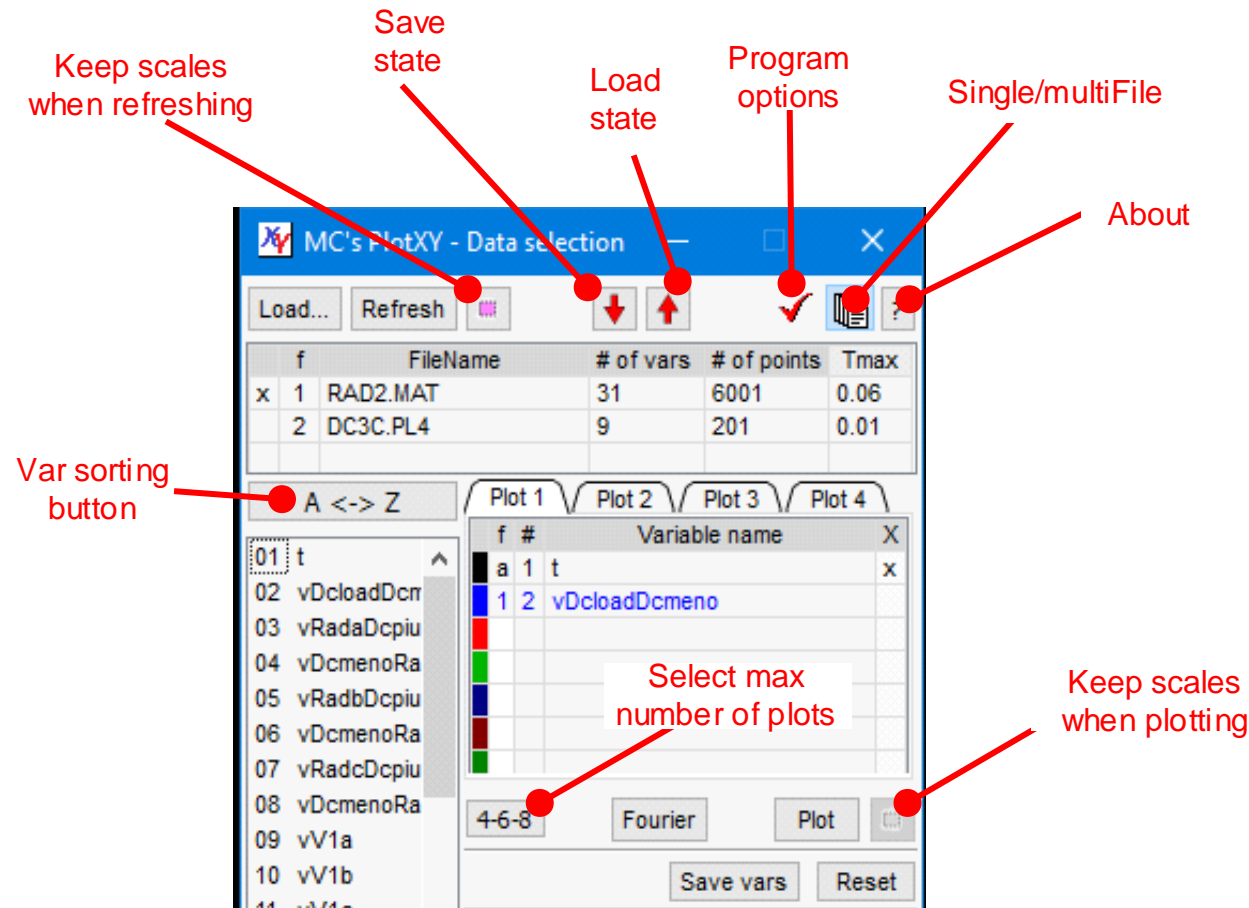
Keep scales when refreshing

Save state

Load state

Program options

Single/multiFile

About

MC's PlotXY - Data selection

Load...

Refresh

| | f | FileName | # of vars | # of points | Tmax |
|---|---|---|---|---|---|
| x | 1 | RAD2.MAT | 31 | 6001 | 0.06 |
| | 2 | DC3C.PL4 | 9 | 201 | 0.01 |

Var sorting button

A <-> Z

Plot 1 Plot 2 Plot 3 Plot 4

| | f | # | Variable name | X |
|---|---|---|---|---|
| | a | 1 | t | x |
| | 1 | 2 | vDcloadDcmeno | |

01 t
02 vDcloadDcm
03 vRadaDcpiu
04 vDcmenoRa
05 vRadbDcpiu
06 vDcmenoRa
07 vRadcDcpiu
08 vDcmenoRa
09 vV1a
10 vV1b
11 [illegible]

Select max number of plots

Keep scales when plotting

4-6-8

Fourier

Plot

Save vars

Reset